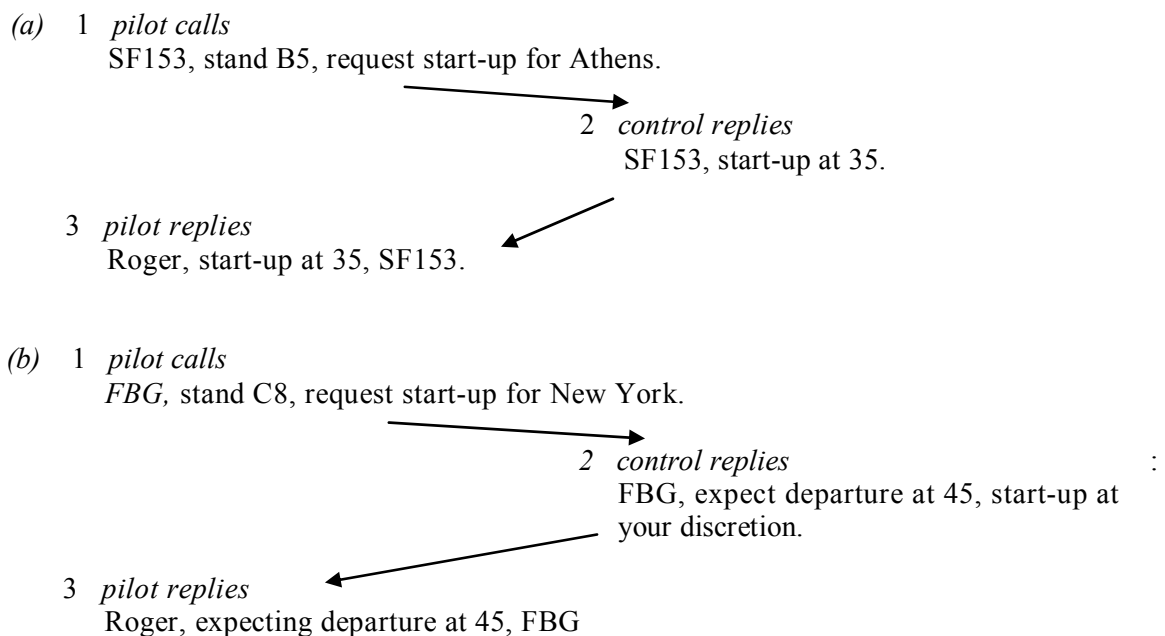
(a) 1 *pilot calls*
SF153, stand B5, request start-up for Athens.

2 *control replies*
SF153, start-up at 35.

3 *pilot replies*
Roger, start-up at 35, SF153.

(b) 1 *pilot calls*
*FBG,* stand C8, request start-up for New York.

*2 control replies* :
FBG, expect departure at 45, start-up at your discretion.

3 *pilot replies*
Roger, expecting departure at 45, FBG